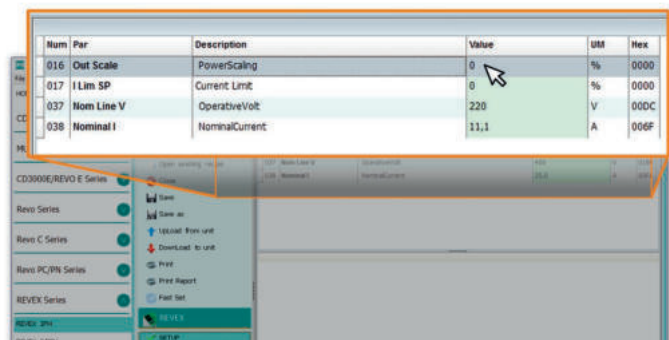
| Num | Par | Description | Value | UM | Hex |
|---|---|---|---|---|---|
| 016 | Out Scale | PowerScaling | 0 | % | 0000 |
| 017 | I Lim SP | Current Limit | 0 | % | 0000 |
| 037 | Nom Line V | OperativeVolt | 220 | V | 00DC |
| 038 | Nominal I | NominalCurrent | 11,1 | A | 006F |

File

CD

ML

CD3000E/REVO E Series

Revo Series

Revo C Series

Revo PC/PN Series

REVEX Series

REVEX 3PH

Open existing recipe

Close

Save

Save as

Upload from unit

Download to unit

Print

Print Report

Fast Set

REVEX

SETUP